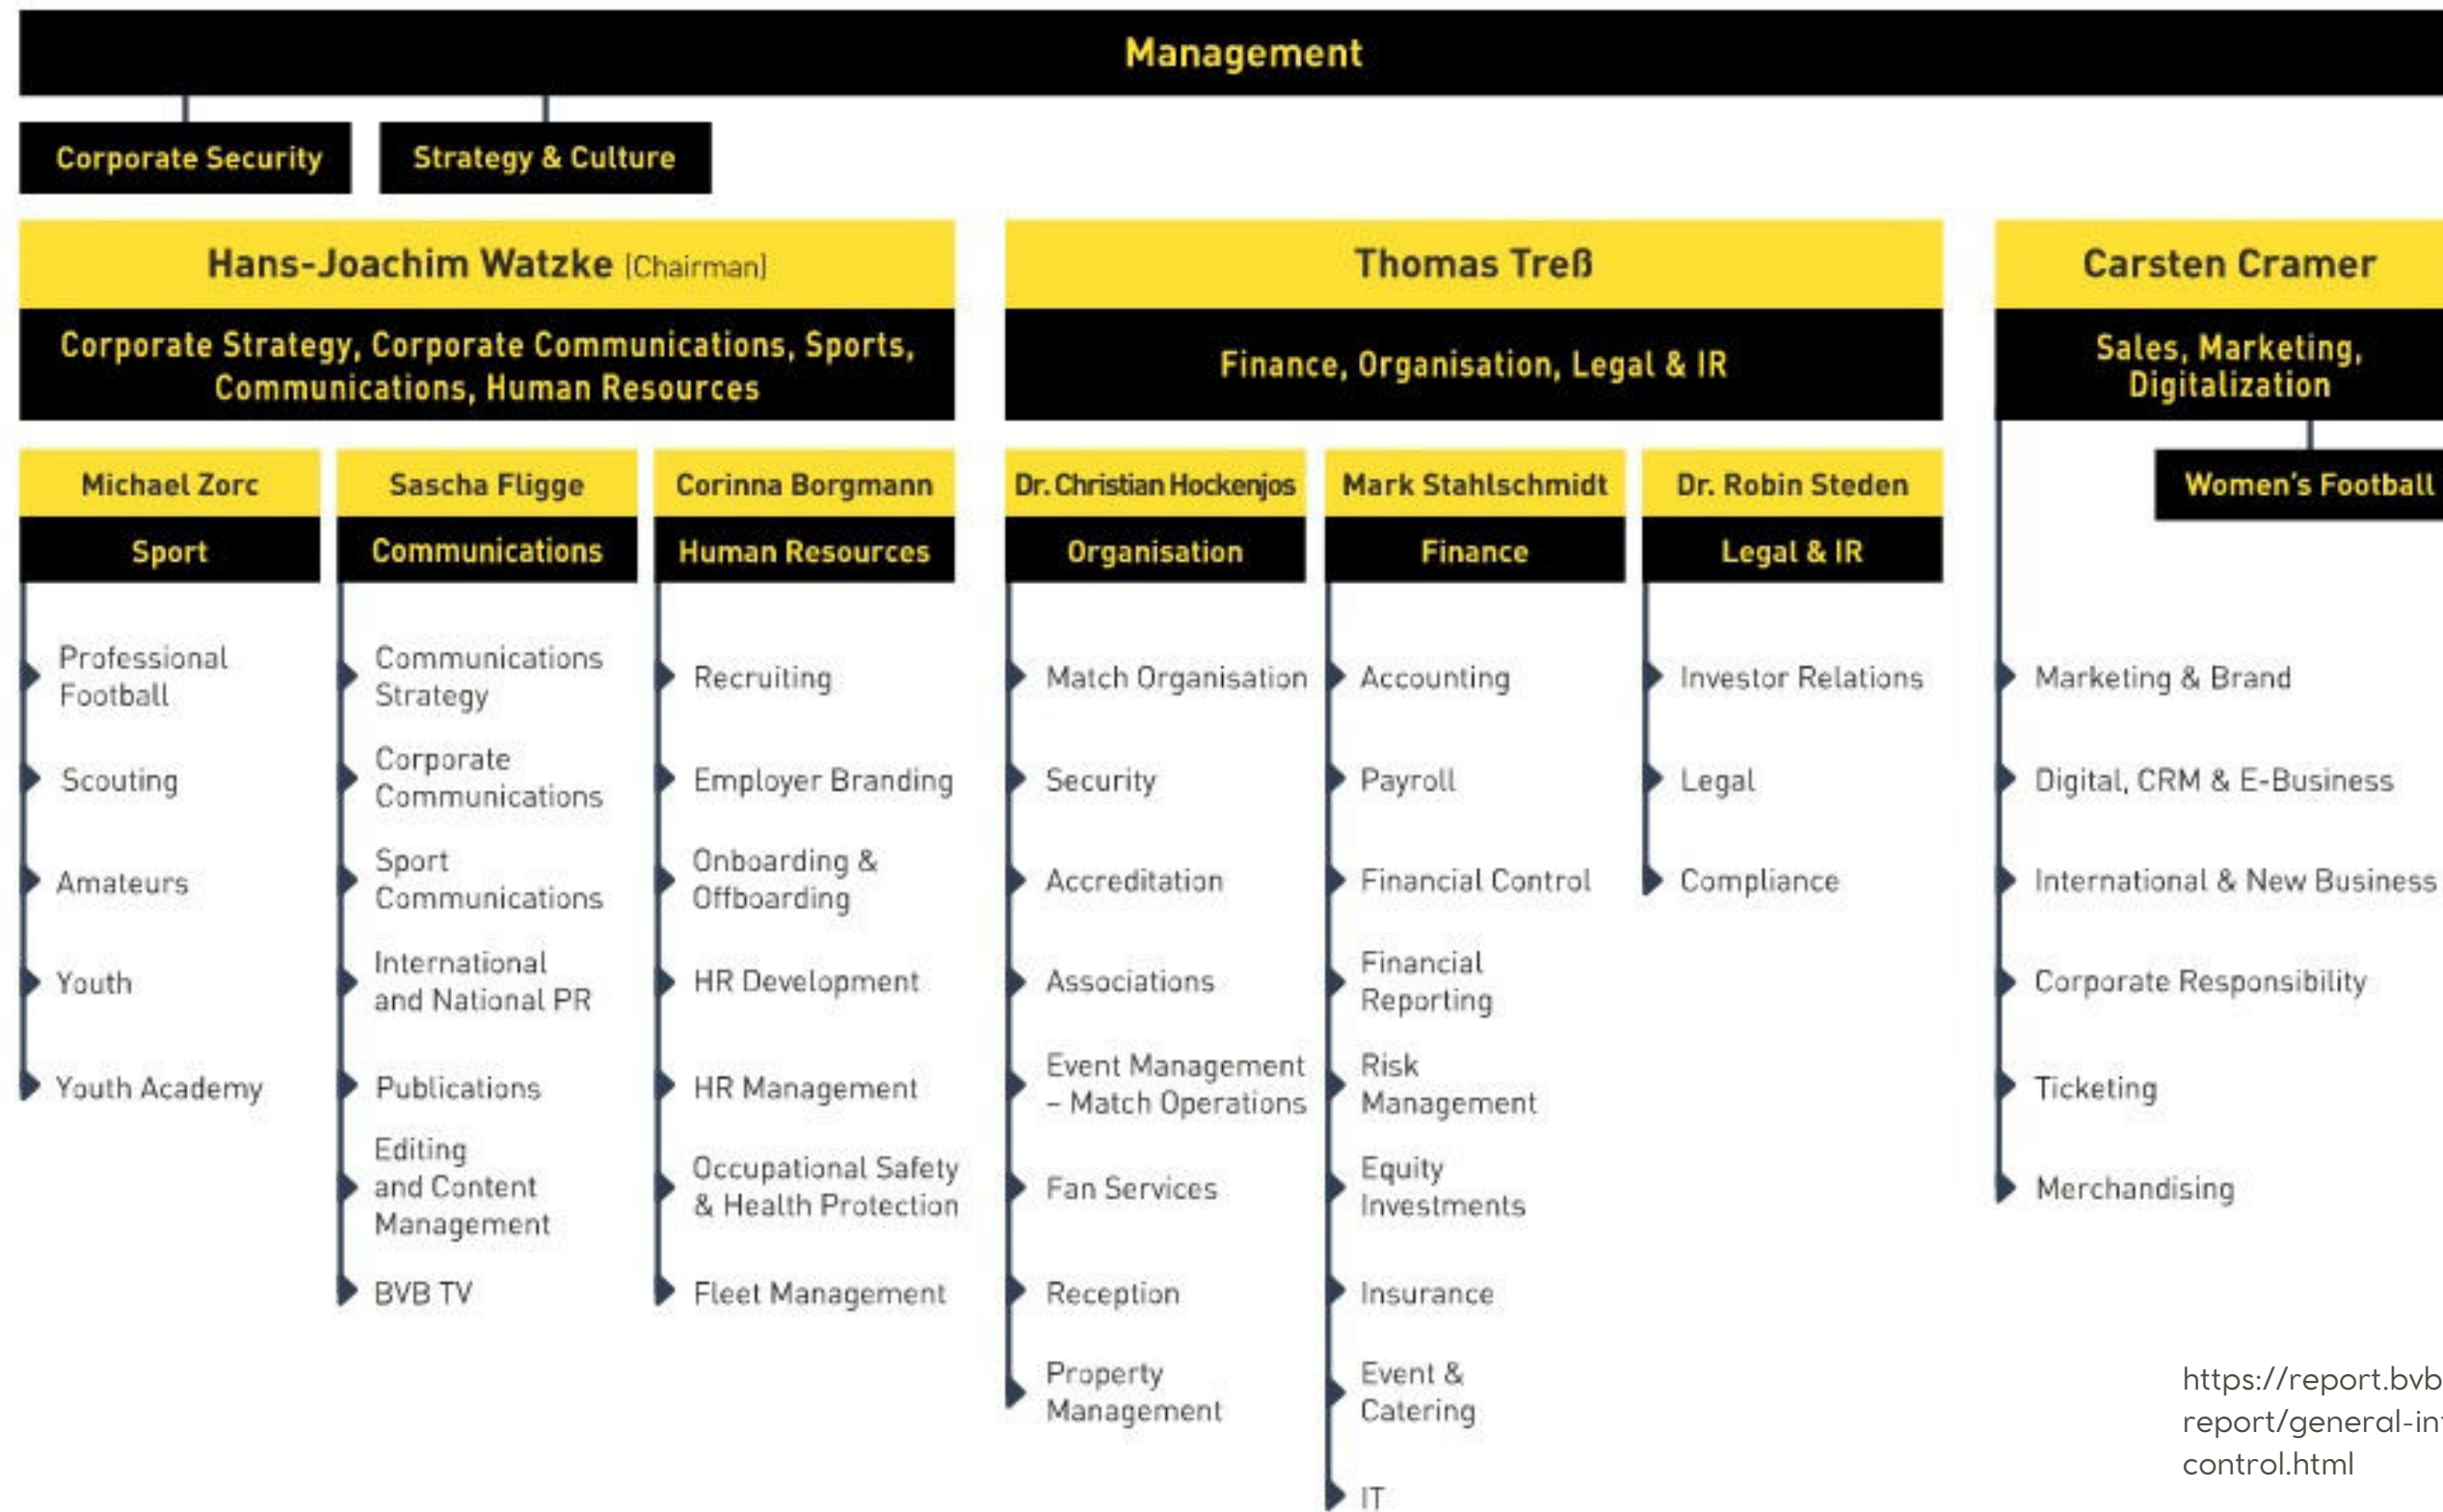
Management

Corporate Security

Strategy & Culture

Hans-Joachim Watzke [Chairman]

Corporate Strategy, Corporate Communications, Sports, Communications, Human Resources

Thomas Treß

Finance, Organisation, Legal & IR

Carsten Cramer

Sales, Marketing, Digitalization

Michael Zorc
Sport
Professional Football
Scouting
Amateurs
Youth
Youth Academy

Sascha Fligge
Communications
Communications Strategy
Corporate Communications
Sport Communications
International and National PR
Publications
Editing and Content Management
BVB TV

Corinna Borgmann
Human Resources
Recruiting
Employer Branding
Onboarding & Offboarding
HR Development
HR Management
Occupational Safety & Health Protection
Fleet Management

Dr. Christian Hockenjos
Organisation
Match Organisation
Security
Accreditation
Associations
Event Management – Match Operations
Fan Services
Reception
Property Management

Mark Stahlschmidt
Finance
Accounting
Payroll
Financial Control
Financial Reporting
Risk Management
Equity Investments
Insurance
Event & Catering
IT

Dr. Robin Steden
Legal & IR
Investor Relations
Legal
Compliance

Women's Football
Marketing & Brand
Digital, CRM & E-Business
International & New Business
Corporate Responsibility
Ticketing
Merchandising

https://report.bvb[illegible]
report/general-in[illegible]
control.html